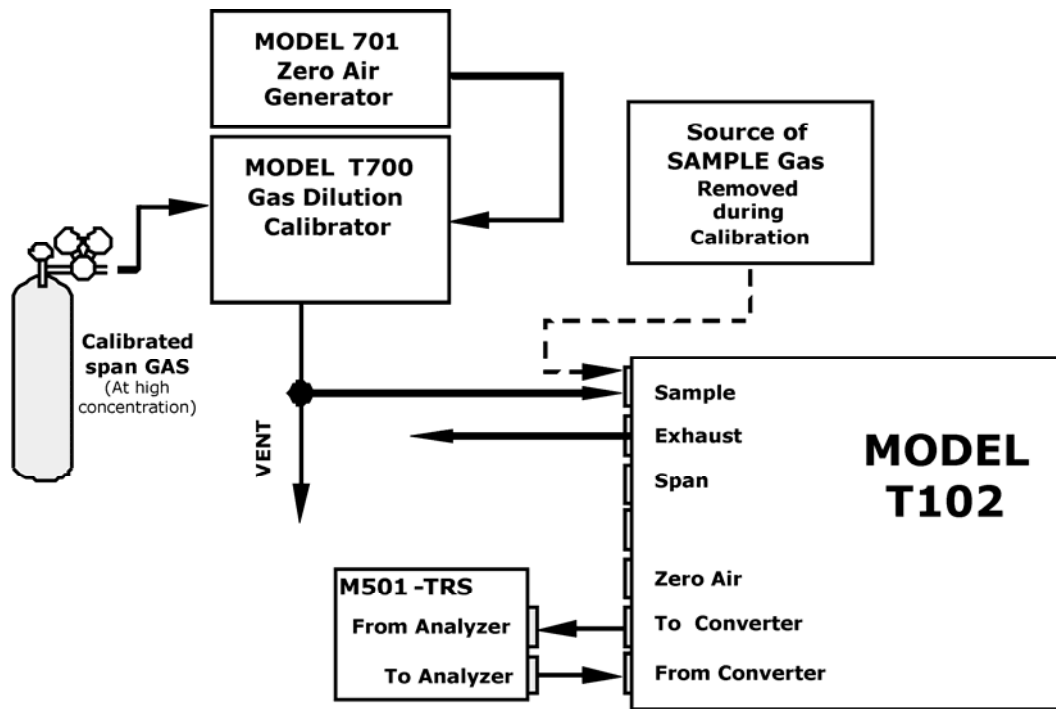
MODEL 701
Zero Air
Generator

MODEL T700
Gas Dilution
Calibrator

Source of
SAMPLE Gas
Removed
during
Calibration

Calibrated
span GAS
(At high
concentration)

VENT

Sample
Exhaust
Span

MODEL
T102

Zero Air
To Converter
From Converter

M501 -TRS
From Analyzer
To Analyzer